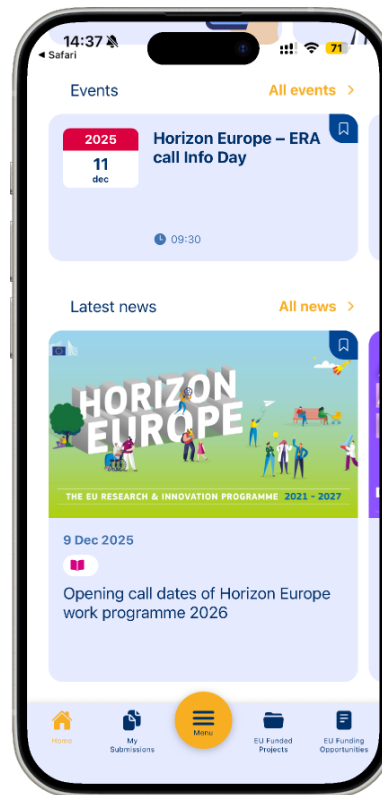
14:37
◂ Safari
71

Events
All events >

2025
11
dec

Horizon Europe – ERA call Info Day

09:30

Latest news
All news >

HORIZON EUROPE
THE EU RESEARCH & INNOVATION PROGRAMME 2021 – 2027

9 Dec 2025

Opening call dates of Horizon Europe work programme 2026

Home
My Submissions
Menu
EU Funded Projects
EU Funding Opportunities